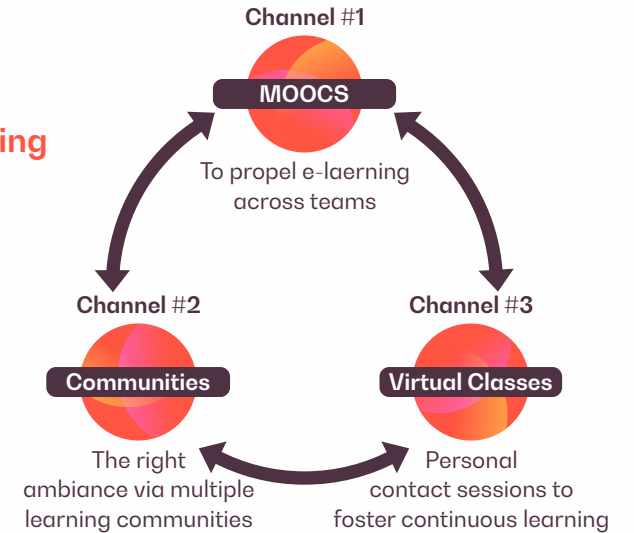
ing

Channel #1

MOOCS

To propel e-laerning across teams

Channel #2

Communities

The right ambiance via multiple learning communities

Channel #3

Virtual Classes

Personal contact sessions to foster continuous learning